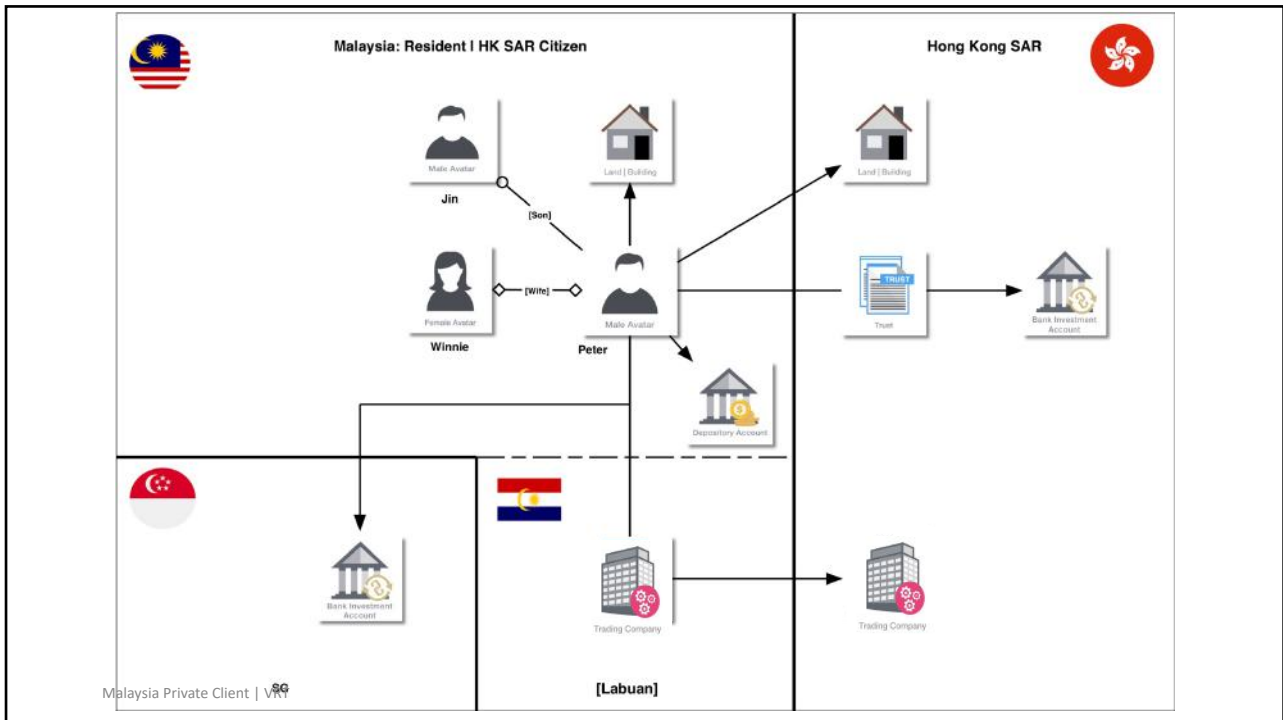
Malaysia: Resident I HK SAR Citizen

Hong Kong SAR

Male Avatar

Jin

[Son]

Land | Building

Land | Building

Female Avatar

[Wife]

Male Avatar

Winnie

Peter

TRUST

Trust

Bank Investment Account

Depository Account

Bank Investment Account

Trading Company

Trading Company

SG

[Labuan]

Malaysia Private Client | VKT